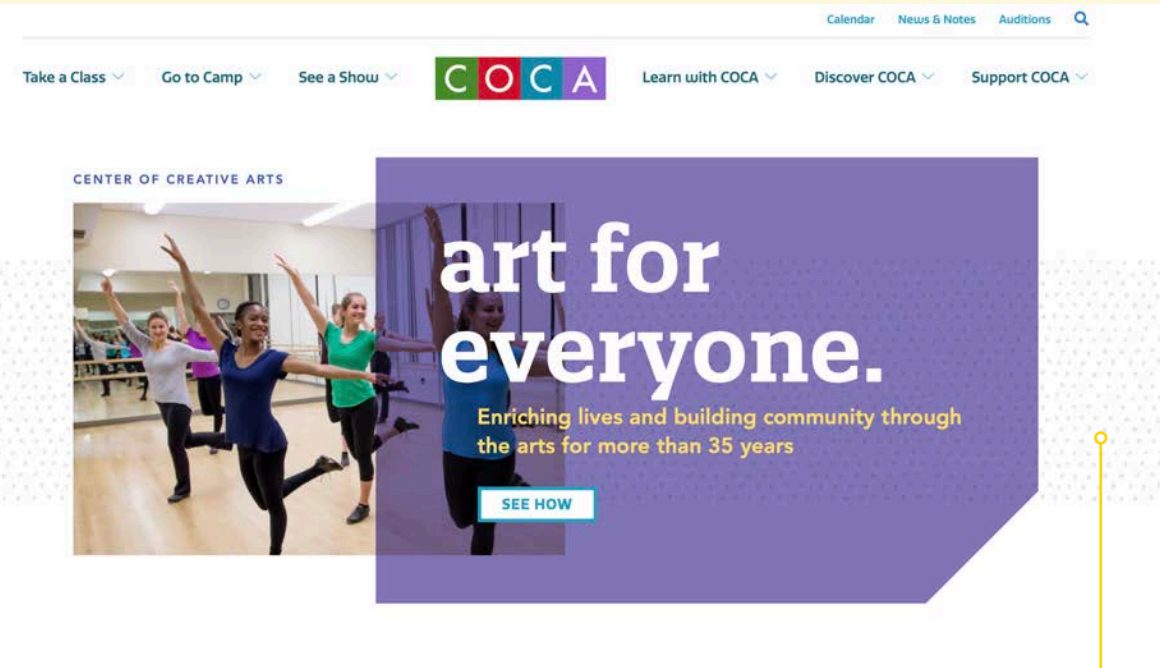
Calendar News & Notes Auditions

Take a Class Go to Camp See a Show COCA Learn with COCA Discover COCA Support COCA

CENTER OF CREATIVE ARTS

art for everyone.

Enriching lives and building community through the arts for more than 35 years

SEE HOW